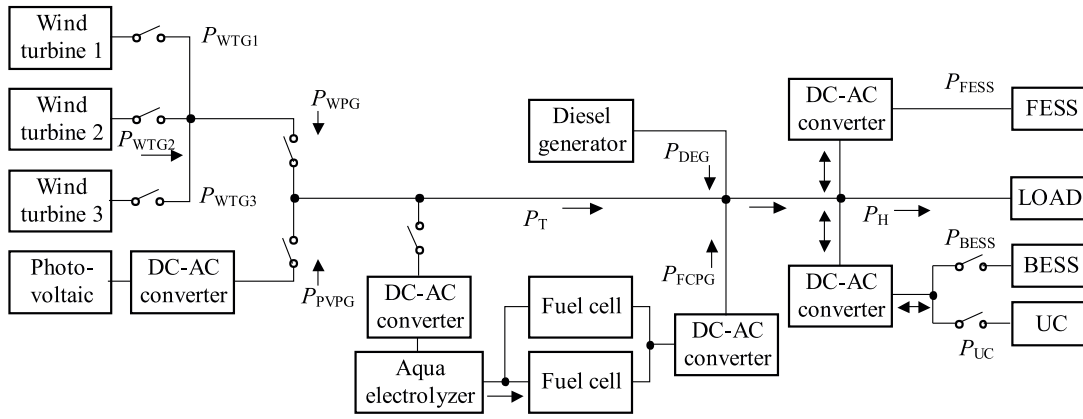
Wind turbine 1

$P_{\mathrm{WTG1}}$

Wind turbine 2

$P_{\mathrm{WTG2}}$

Wind turbine 3

$P_{\mathrm{WTG3}}$

$P_{\mathrm{WPG}}$

Photovoltaic

DC-AC converter

$P_{\mathrm{PVPG}}$

Diesel generator

$P_{\mathrm{DEG}}$

$P_{\mathrm{T}}$

DC-AC converter

Aqua electrolyzer

Fuel cell

Fuel cell

$P_{\mathrm{FCPG}}$

DC-AC converter

DC-AC converter

$P_{\mathrm{FESS}}$

FESS

LOAD

$P_{\mathrm{H}}$

DC-AC converter

$P_{\mathrm{BESS}}$

BESS

UC

$P_{\mathrm{UC}}$